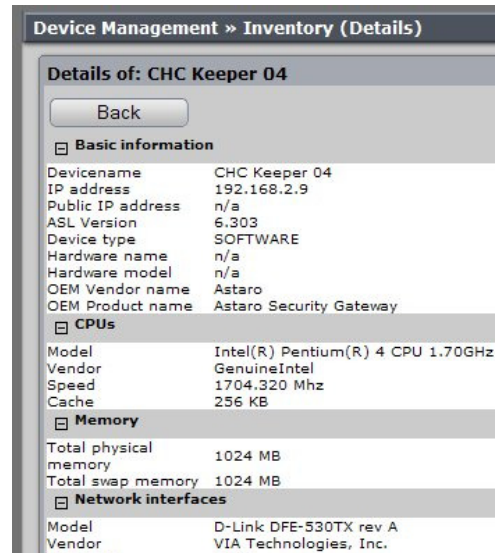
Device Management » Inventory (Details)

Details of: CHC Keeper 04

Back

⊟ Basic information

| | |
|---|---|
| Devicename | CHC Keeper 04 |
| IP address | 192.168.2.9 |
| Public IP address | n/a |
| ASL Version | 6.303 |
| Device type | SOFTWARE |
| Hardware name | n/a |
| Hardware model | n/a |
| OEM Vendor name | Astaro |
| OEM Product name | Astaro Security Gateway |

⊟ CPUs

| | |
|---|---|
| Model | Intel(R) Pentium(R) 4 CPU 1.70GHz |
| Vendor | GenuineIntel |
| Speed | 1704.320 Mhz |
| Cache | 256 KB |

⊟ Memory

| | |
|---|---|
| Total physical memory | 1024 MB |
| Total swap memory | 1024 MB |

⊟ Network interfaces

| | |
|---|---|
| Model | D-Link DFE-530TX rev A |
| Vendor | VIA Technologies, Inc. |